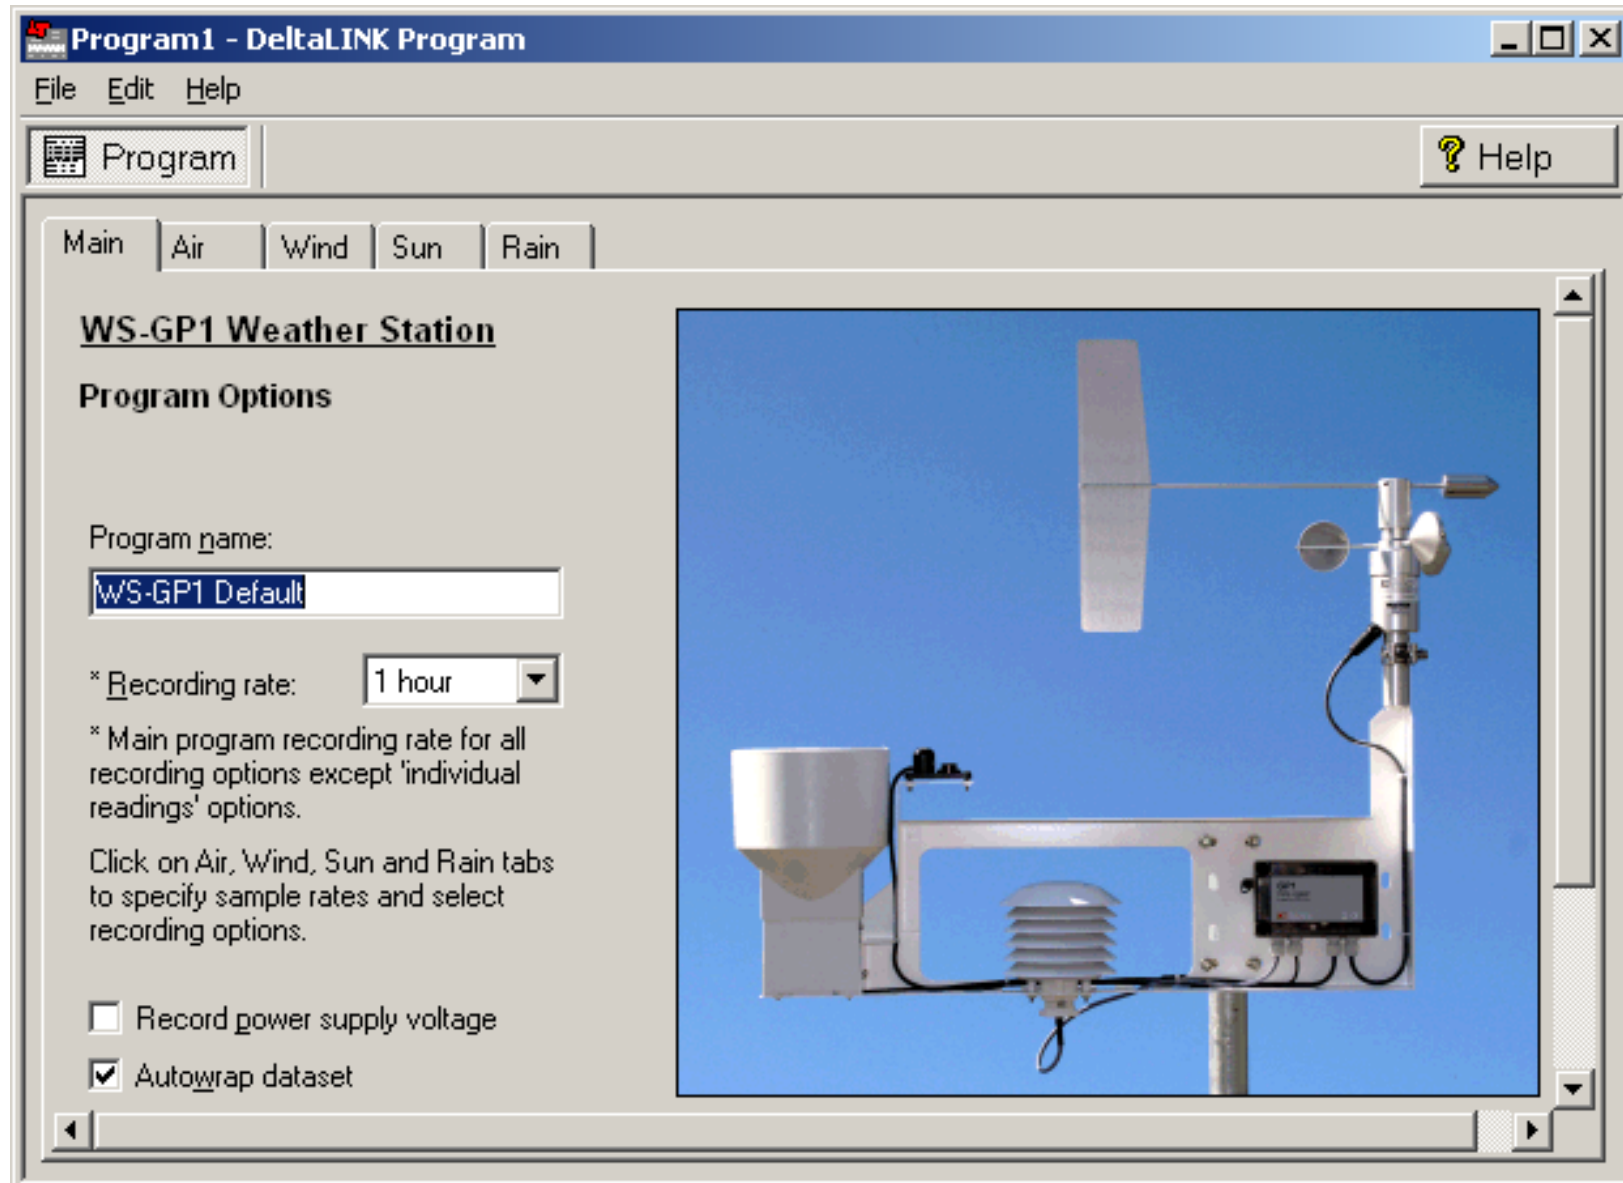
Program1 - DeltaLINK Program

File Edit Help

Program

Help

Main Air Wind Sun Rain

WS-GP1 Weather Station

Program Options

Program name:

WS-GP1 Default

* Recording rate: 1 hour

* Main program recording rate for all recording options except 'individual readings' options.

Click on Air, Wind, Sun and Rain tabs to specify sample rates and select recording options.

Record power supply voltage

Autowrap dataset